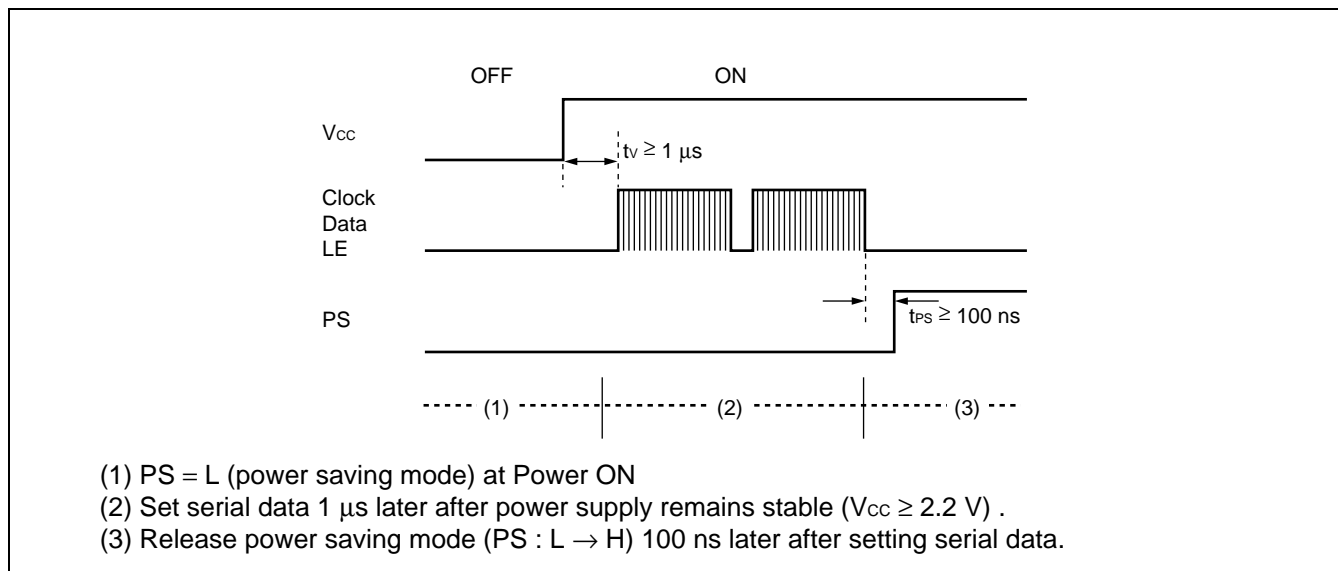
OFF

ON

$V_{CC}$

$t_V \geq 1\ \mu s$

Clock
Data
LE

PS

$t_{PS} \geq 100$ ns

(1)

(2)

(3)

(1) PS = L (power saving mode) at Power ON
(2) Set serial data 1 µs later after power supply remains stable ($V_{CC} \geq 2.2$ V) .
(3) Release power saving mode (PS : L $\rightarrow$ H) 100 ns later after setting serial data.